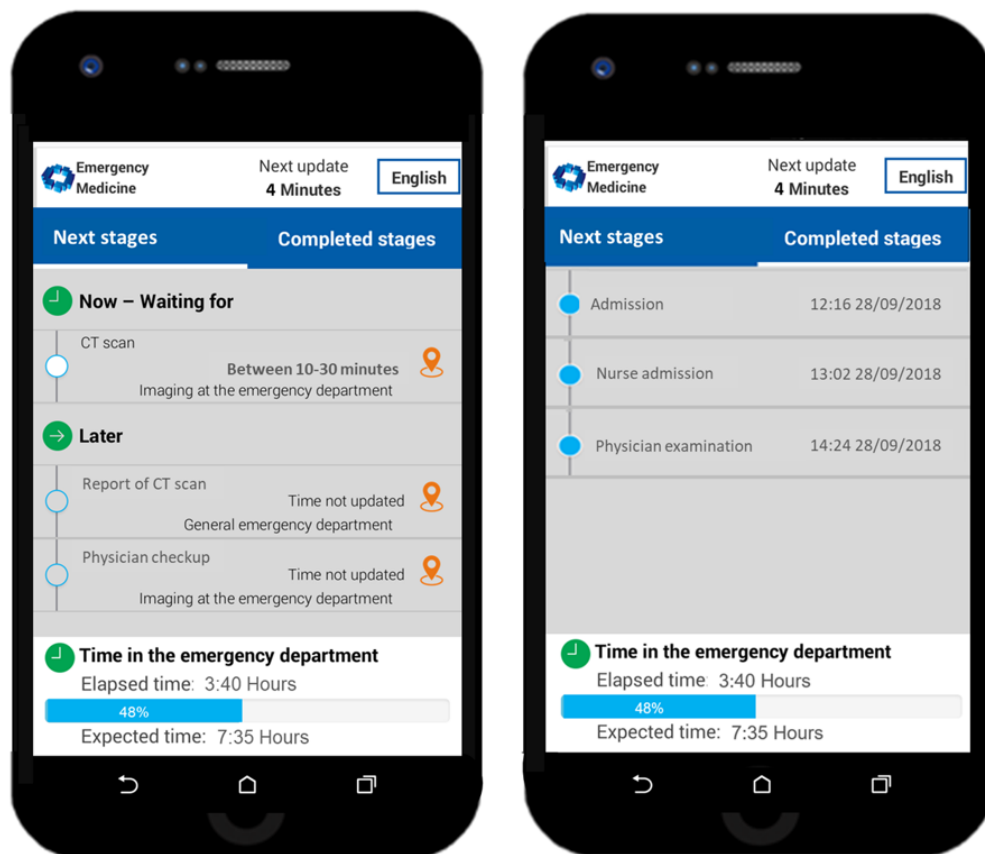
Emergency Medicine

Next update
4 Minutes

English

Next stages

Completed stages

Now – Waiting for

CT scan
Between 10-30 minutes
Imaging at the emergency department

Later

Report of CT scan
Time not updated
General emergency department

Physician checkup
Time not updated
Imaging at the emergency department

Time in the emergency department
Elapsed time: 3:40 Hours
48%
Expected time: 7:35 Hours

Emergency Medicine

Next update
4 Minutes

English

Next stages

Completed stages

Admission 12:16 28/09/2018

Nurse admission 13:02 28/09/2018

Physician examination 14:24 28/09/2018

Time in the emergency department
Elapsed time: 3:40 Hours
48%
Expected time: 7:35 Hours